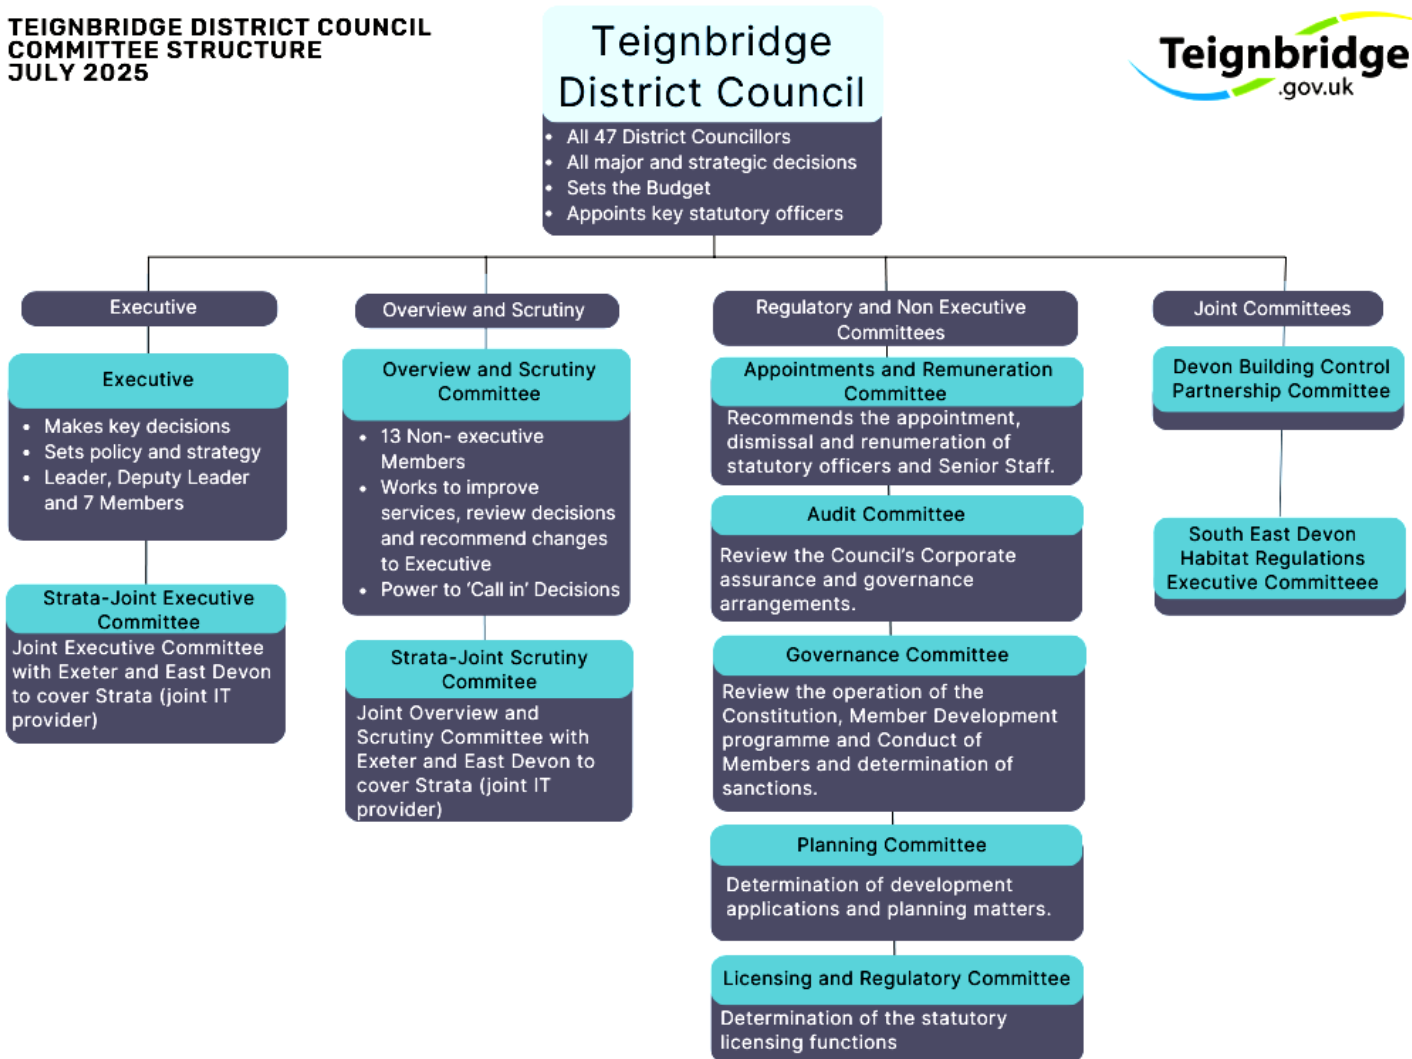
TEIGNBRIDGE DISTRICT COUNCIL
COMMITTEE STRUCTURE
JULY 2025

Teignbridge District Council

- All 47 District Councillors
- All major and strategic decisions
- Sets the Budget
- Appoints key statutory officers

Teignbridge .gov.uk

Executive

Executive

- Makes key decisions
- Sets policy and strategy
- Leader, Deputy Leader and 7 Members

Strata-Joint Executive Committee

Joint Executive Committee with Exeter and East Devon to cover Strata (joint IT provider)

Overview and Scrutiny

Overview and Scrutiny Committee

- 13 Non- executive Members
- Works to improve services, review decisions and recommend changes to Executive
- Power to 'Call in' Decisions

Strata-Joint Scrutiny Committee

Joint Overview and Scrutiny Committee with Exeter and East Devon to cover Strata (joint IT provider)

Regulatory and Non Executive Committees

Appointments and Remuneration Committee

Recommends the appointment, dismissal and renumeration of statutory officers and Senior Staff.

Audit Committee

Review the Council's Corporate assurance and governance arrangements.

Governance Committee

Review the operation of the Constitution, Member Development programme and Conduct of Members and determination of sanctions.

Planning Committee

Determination of development applications and planning matters.

Licensing and Regulatory Committee

Determination of the statutory licensing functions

Joint Committees

Devon Building Control Partnership Committee

South East Devon Habitat Regulations Executive Committeee